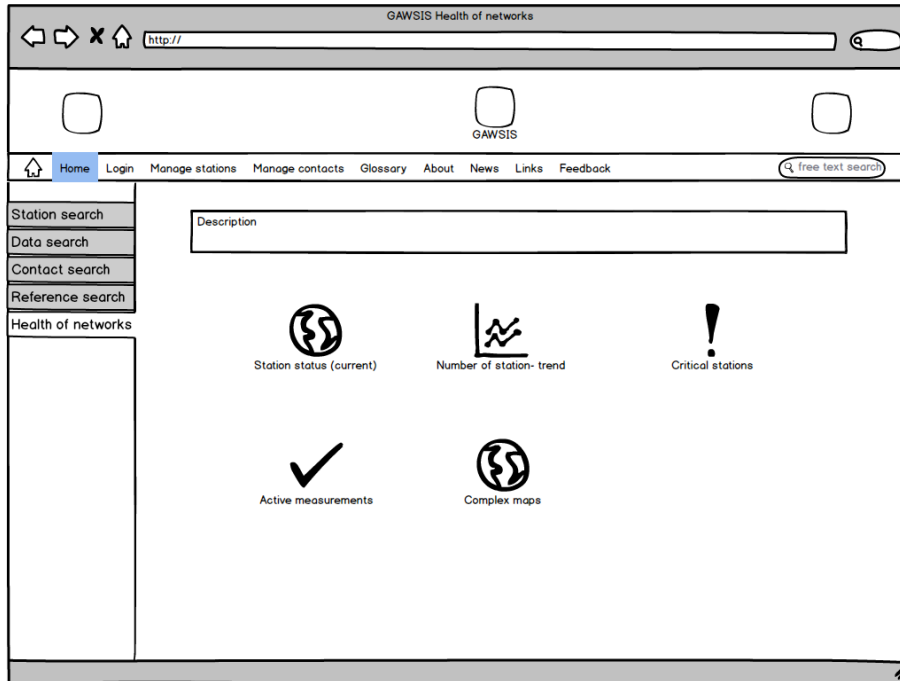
GAWSIS Health of networks

http://

GAWSIS

Home Login Manage stations Manage contacts Glossary About News Links Feedback

free text search

Station search
Data search
Contact search
Reference search
Health of networks

Description

Station status (current)

Number of station- trend

Critical stations

Active measurements

Complex maps